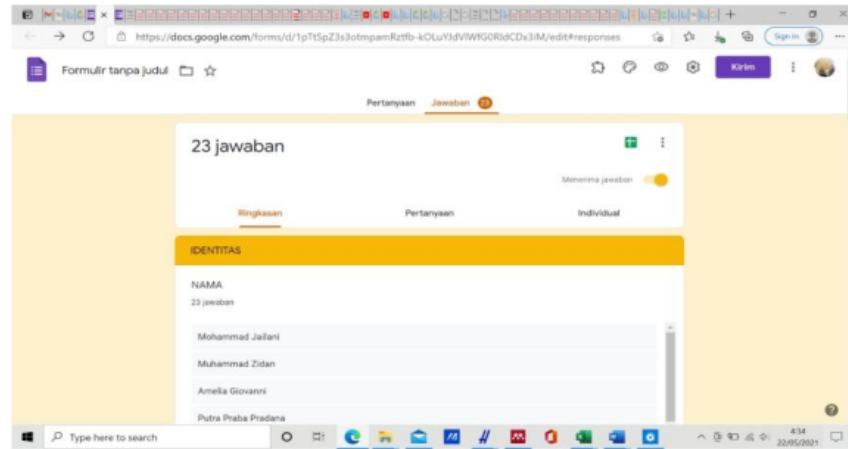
https://docs.google.com/forms/d/1pTtSpZ3s3otmpamRztfb-kOLuYJdVlWfG0RldCDx3iM/edit#responses

Sign in

Formulir tanpa judul

Kirim

Pertanyaan Jawaban 23

23 jawaban

Menerima jawaban

Ringkasan Pertanyaan Individual

IDENTITAS

NAMA

23 jawaban

Mohammad Jailani

Muhammad Zidan

Amelia Giovanni

Putra Praba Pradana

Type here to search

4:34
22/05/2021